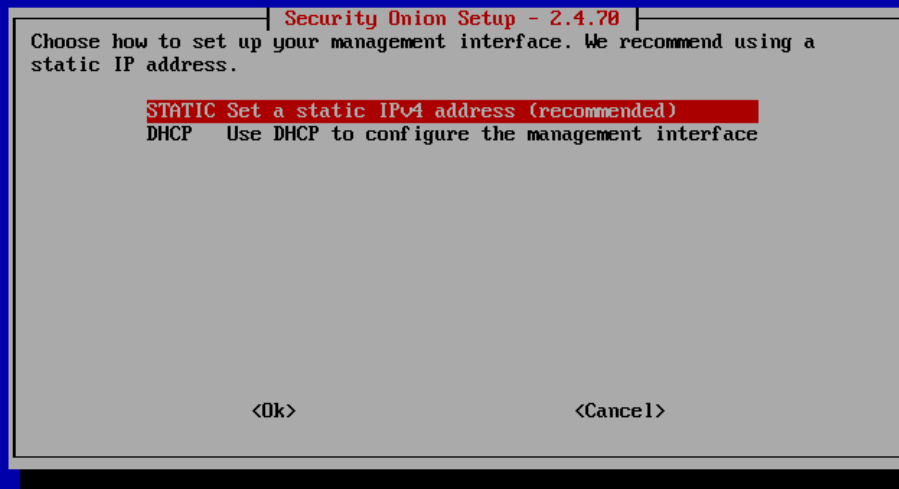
Security Onion Setup - 2.4.70

Choose how to set up your management interface. We recommend using a static IP address.

STATIC Set a static IPv4 address (recommended)
DHCP Use DHCP to configure the management interface

<Ok> <Cancel>